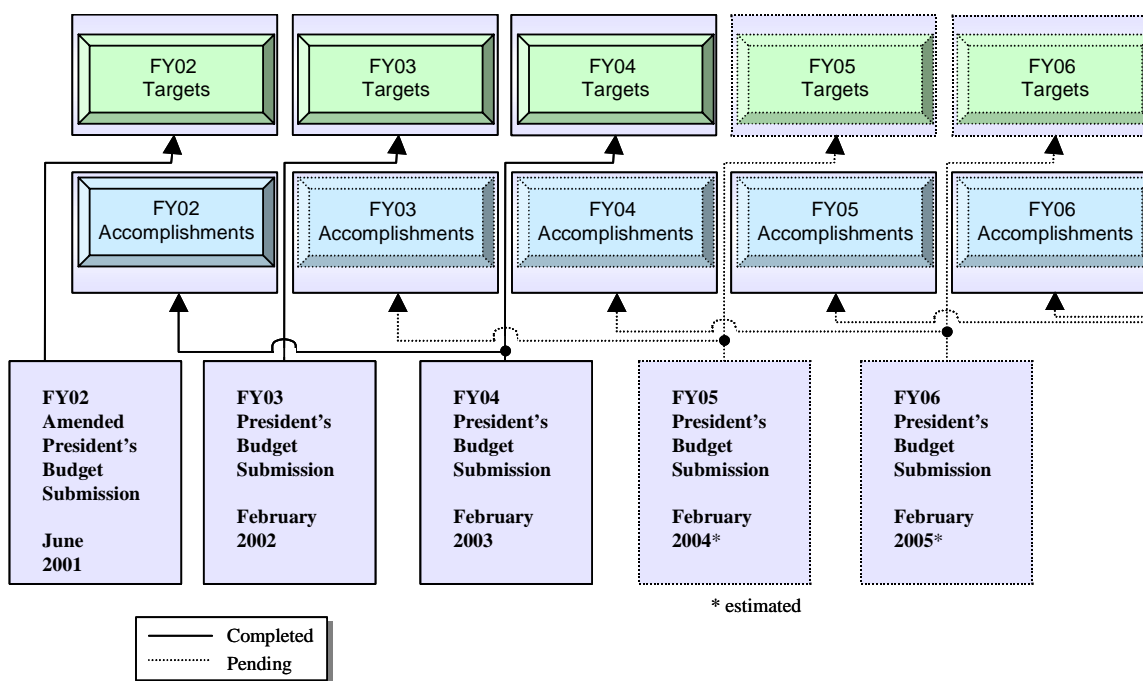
FY02 Targets

FY03 Targets

FY04 Targets

FY05 Targets

FY06 Targets

FY02 Accomplishments

FY03 Accomplishments

FY04 Accomplishments

FY05 Accomplishments

FY06 Accomplishments

FY02 Amended President's Budget Submission

June 2001

FY03 President's Budget Submission

February 2002

FY04 President's Budget Submission

February 2003

FY05 President's Budget Submission

February 2004*

FY06 President's Budget Submission

February 2005*

* estimated

Completed
Pending